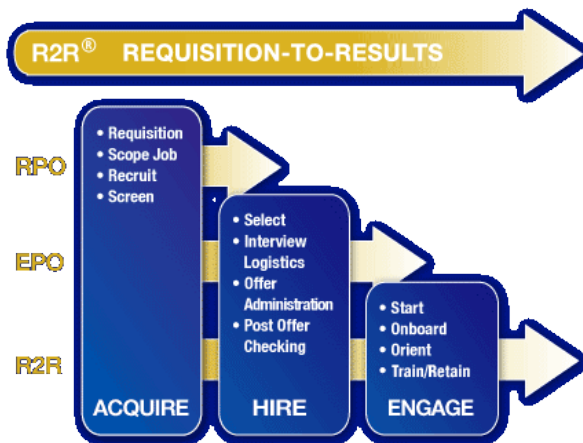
R2R® REQUISITION-TO-RESULTS

RPO

EPO

R2R

• Requisition
• Scope Job
• Recruit
• Screen

ACQUIRE

• Select
• Interview Logistics
• Offer Administration
• Post Offer Checking

HIRE

• Start
• Onboard
• Orient
• Train/Retain

ENGAGE